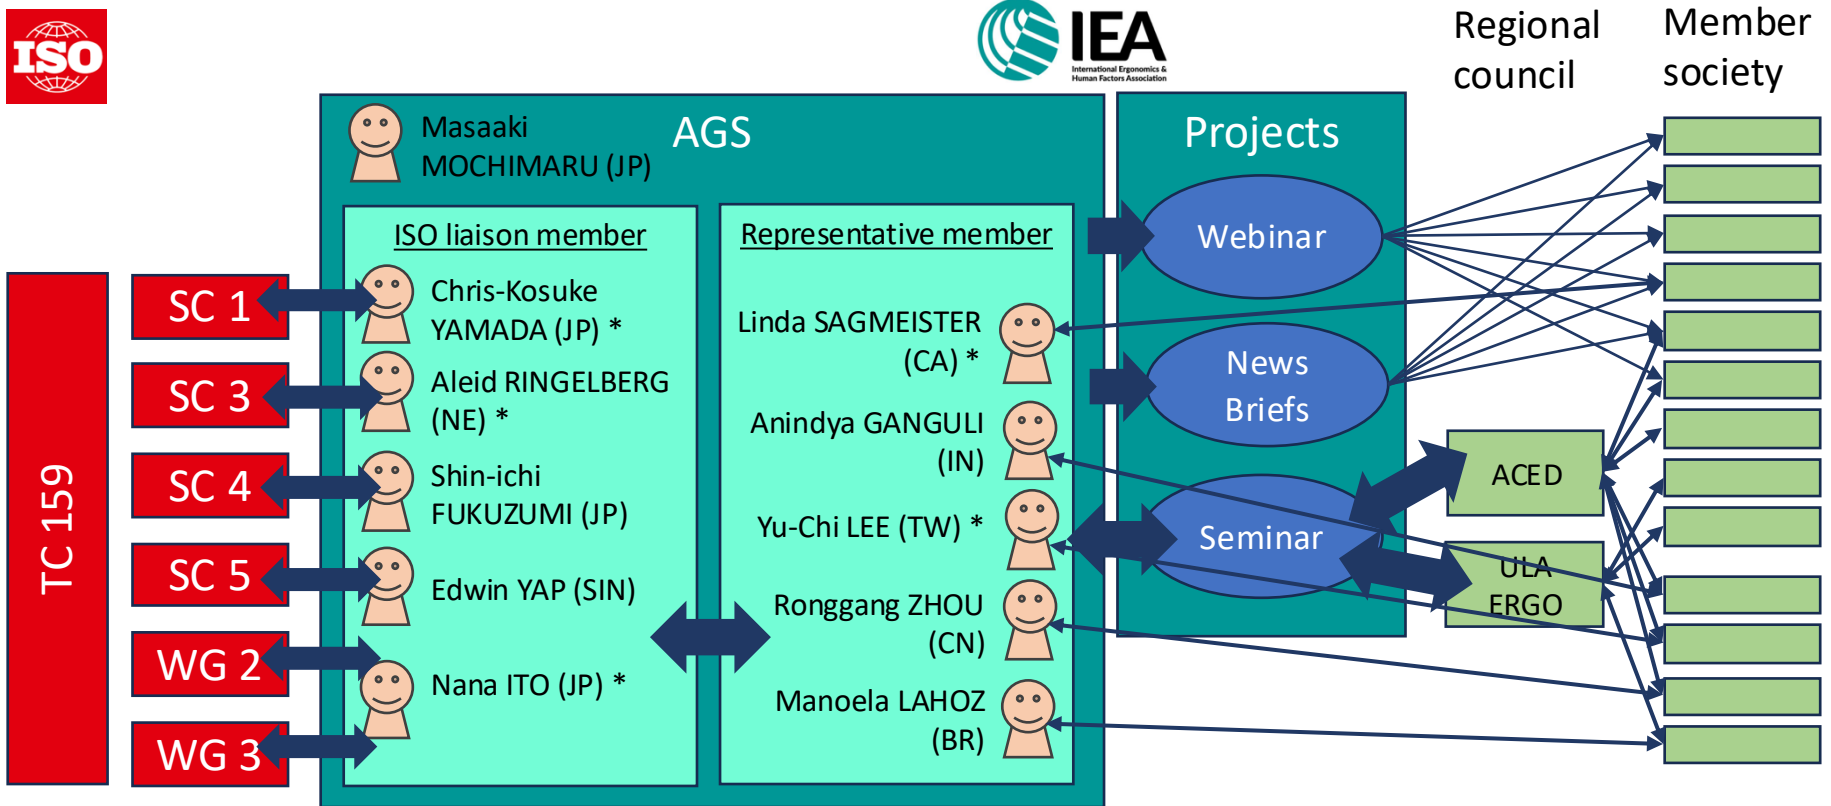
ISO

IEA
International Ergonomics & Human Factors Association

Regional council

Member society

TC 159

SC 1

SC 3

SC 4

SC 5

WG 2

WG 3

Masaaki MOCHIMARU (JP)

AGS

ISO liaison member

Chris-Kosuke YAMADA (JP) *

Aleid RINGELBERG (NE) *

Shin-ichi FUKUZUMI (JP)

Edwin YAP (SIN)

Nana ITO (JP) *

Representative member

Linda SAGMEISTER (CA) *

Anindya GANGULI (IN)

Yu-Chi LEE (TW) *

Ronggang ZHOU (CN)

Manoela LAHOZ (BR)

Projects

Webinar

News Briefs

Seminar

ACED

ULA ERGO